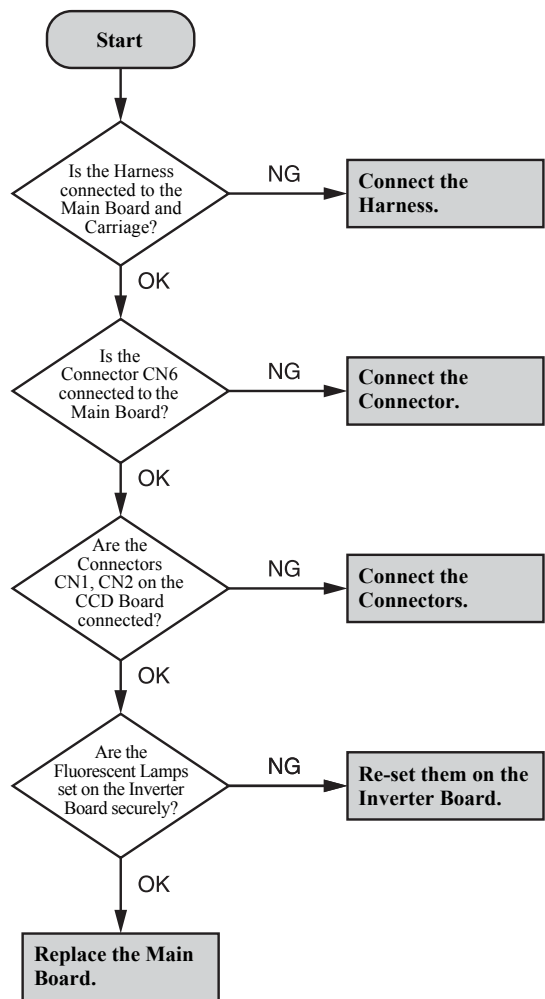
Start

Is the Harness connected to the Main Board and Carriage?

NG

Connect the Harness.

OK

Is the Connector CN6 connected to the Main Board?

NG

Connect the Connector.

OK

Are the Connectors CN1, CN2 on the CCD Board connected?

NG

Connect the Connectors.

OK

Are the Fluorescent Lamps set on the Inverter Board securely?

NG

Re-set them on the Inverter Board.

OK

Replace the Main Board.